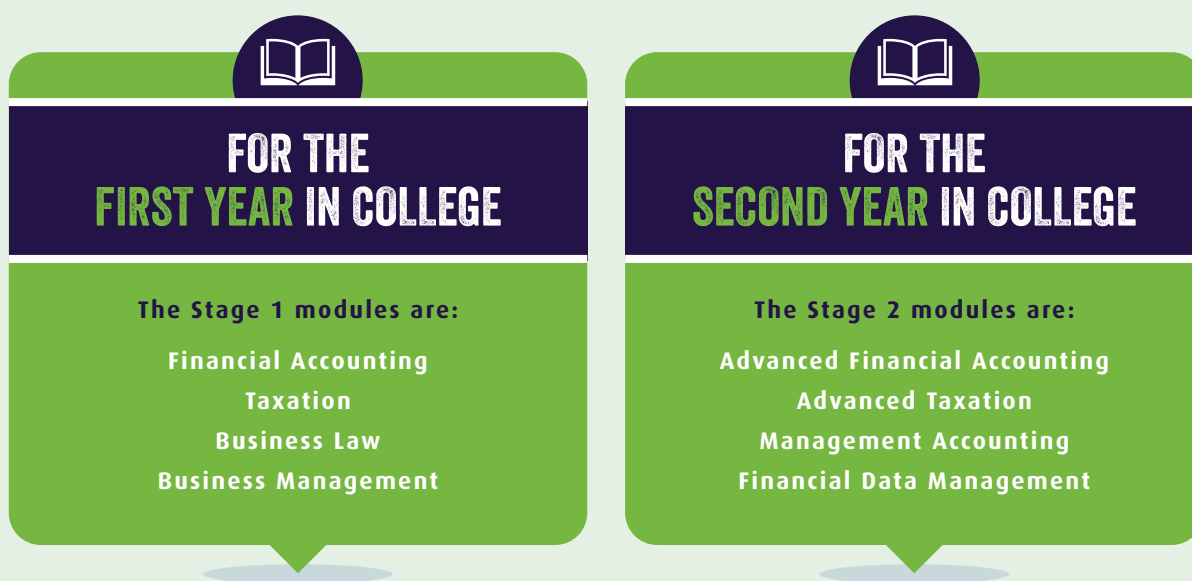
FOR THE
FIRST YEAR IN COLLEGE

The Stage 1 modules are:

Financial Accounting
Taxation
Business Law
Business Management

FOR THE
SECOND YEAR IN COLLEGE

The Stage 2 modules are:

Advanced Financial Accounting
Advanced Taxation
Management Accounting
Financial Data Management